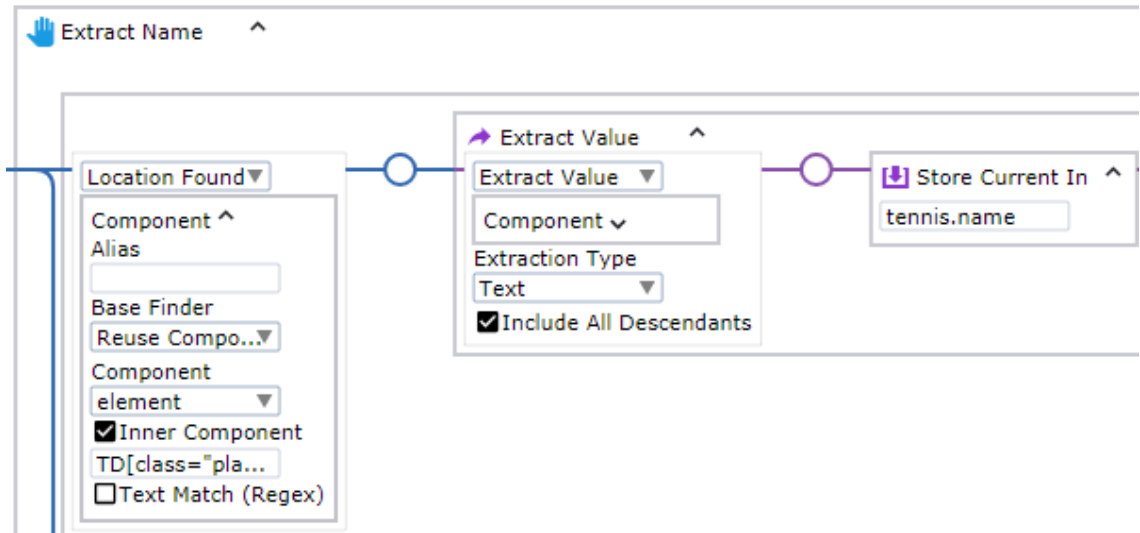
Extract Name

Location Found
Component
Alias
Base Finder
Reuse Compo...
Component
element
Inner Component
TD[class="pla...
Text Match (Regex)

Extract Value
Extract Value
Component
Extraction Type
Text
Include All Descendants

Store Current In
tennis.name